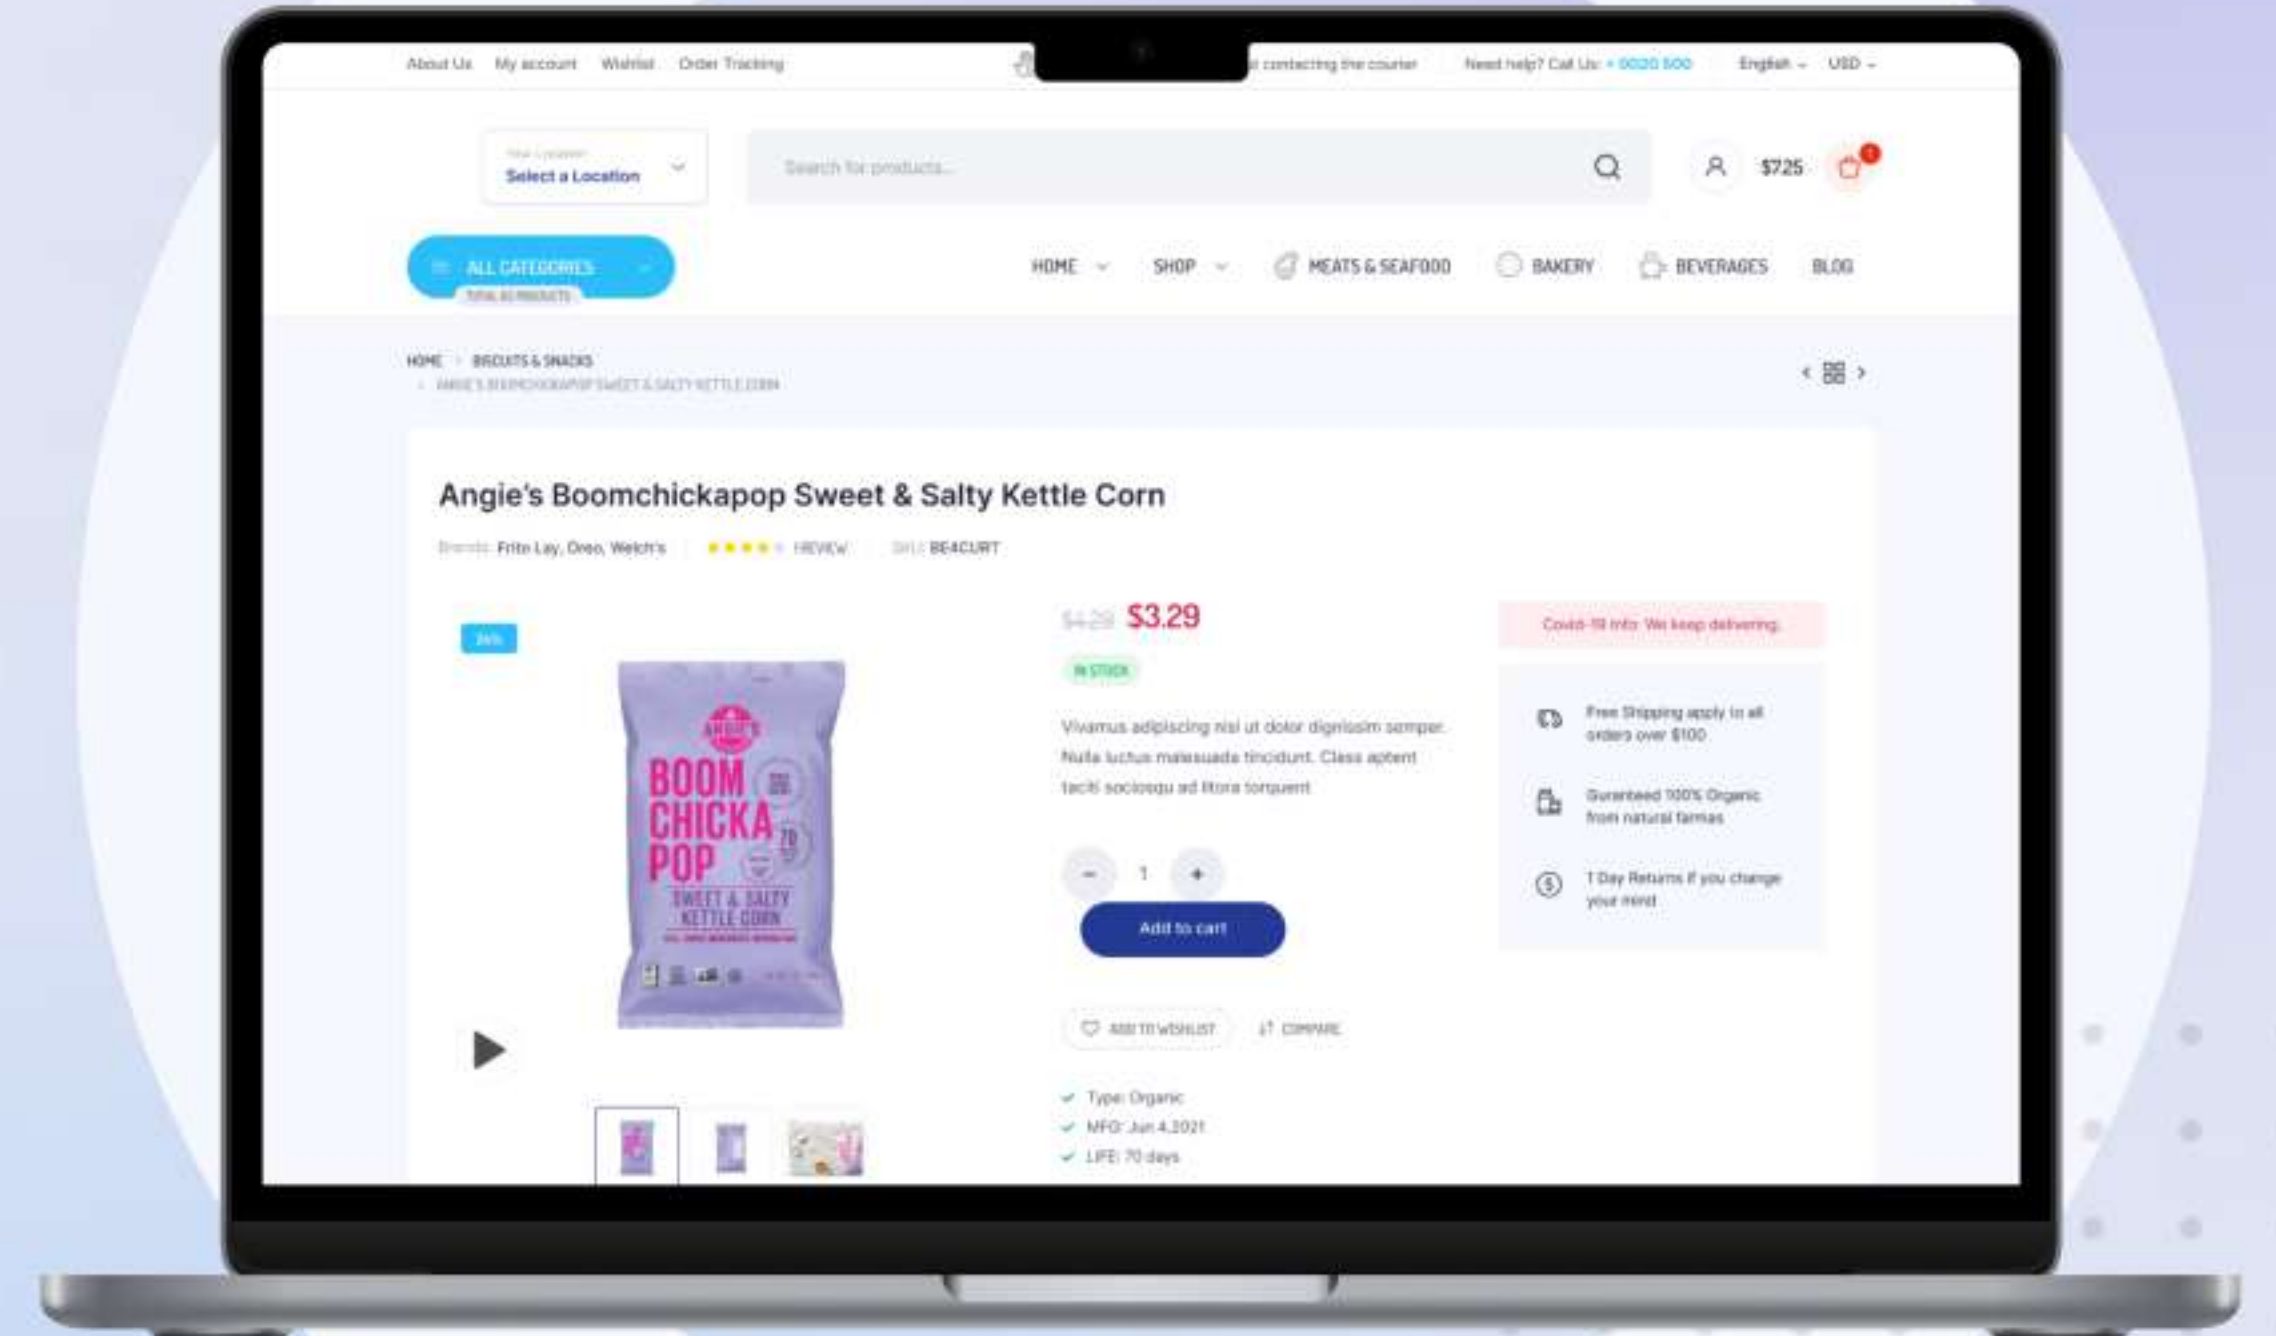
About Us My account Wishlist Order Tracking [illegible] contacting the courier Need help? Call Us: + 0020 500 English USD

Your Location
Select a Location

Search for products...

$7.25

ALL CATEGORIES
TOTAL 40 PRODUCTS

HOME SHOP MEATS & SEAFOOD BAKERY BEVERAGES BLOG

HOME > BISCUITS & SNACKS
> ANGIE'S BOOMCHICKAPOP SWEET & SALTY KETTLE CORN

Angie's Boomchickapop Sweet & Salty Kettle Corn

Brands: Frito Lay, Oreo, Welch's 1 REVIEW SKU: BE4CURT

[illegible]

$4.29 $3.29

IN STOCK

Vivamus adipiscing nisl ut dolor dignissim semper. Nulla luctus malesuada tincidunt. Class aptent taciti sociosqu ad litora torquent

1

Add to cart

ADD TO WISHLIST COMPARE

Type: Organic
MFG: Jun 4.2021
LIFE: 70 days

Covid-19 Info: We keep delivering.

Free Shipping apply to all orders over $100

Guranteed 100% Organic from natural farmas

1 Day Returns if you change your mind

ANGIE'S
BOOM CHICKA POP
SWEET & SALTY KETTLE CORN